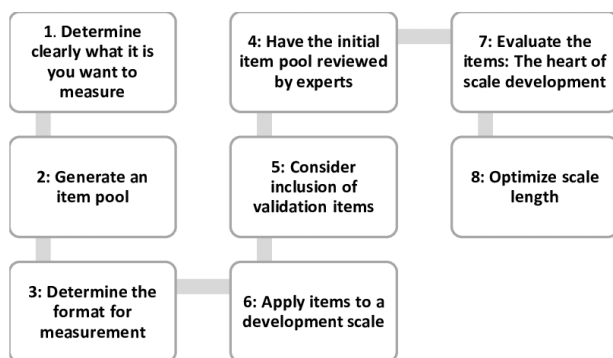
1. Determine clearly what it is you want to measure

2: Generate an item pool

3: Determine the format for measurement

6: Apply items to a development scale

5: Consider inclusion of validation items

4: Have the initial item pool reviewed by experts

7: Evaluate the items: The heart of scale development

8: Optimize scale length